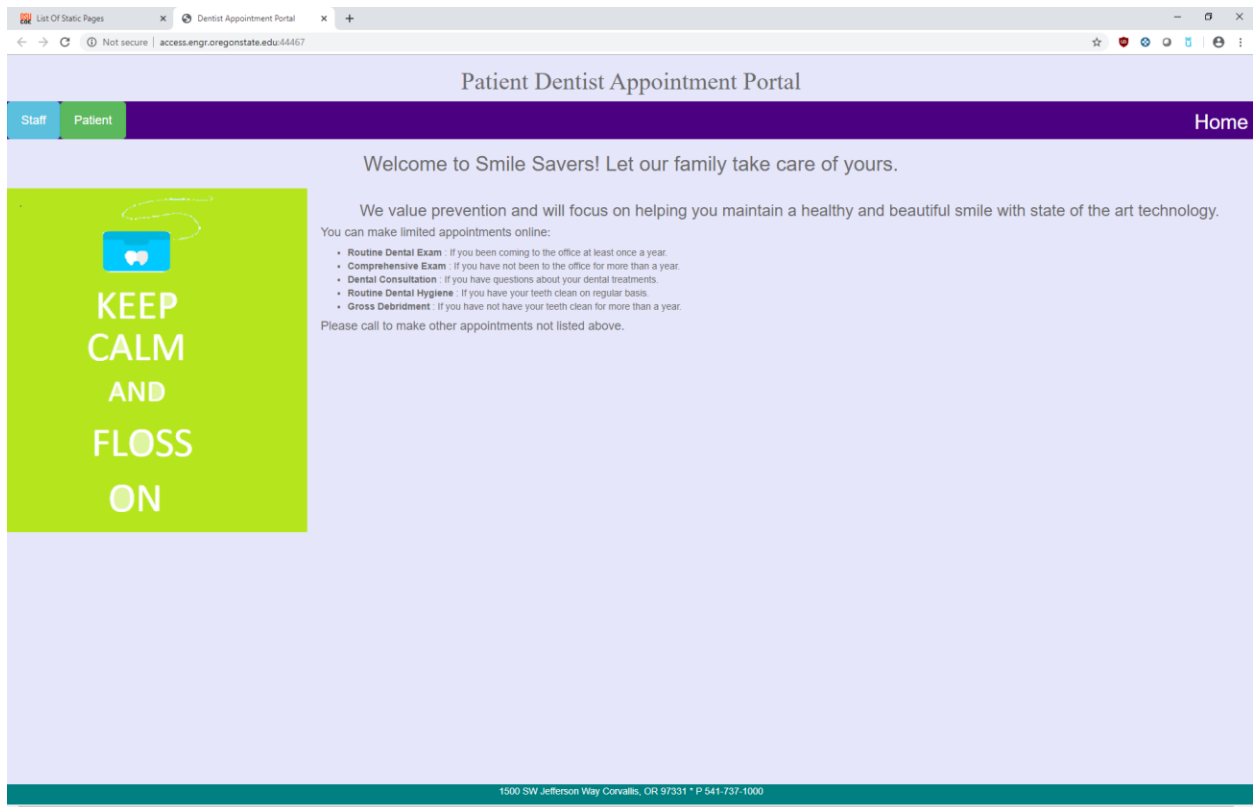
List Of Static Pages × Dentist Appointment Portal × +

Not secure | access.engr.oregonstate.edu:44467

Patient Dentist Appointment Portal

Staff Patient Home

Welcome to Smile Savers! Let our family take care of yours.

KEEP CALM AND FLOSS ON

We value prevention and will focus on helping you maintain a healthy and beautiful smile with state of the art technology.

You can make limited appointments online:

- **Routine Dental Exam** : If you been coming to the office at least once a year.
- **Comprehensive Exam** : If you have not been to the office for more than a year.
- **Dental Consultation** : If you have questions about your dental treatments.
- **Routine Dental Hygiene** : If you have your teeth clean on regular basis.
- **Gross Debridment** : If you have not have your teeth clean for more than a year.

Please call to make other appointments not listed above.

1500 SW Jefferson Way Corvallis, OR 97331 * P 541-737-1000